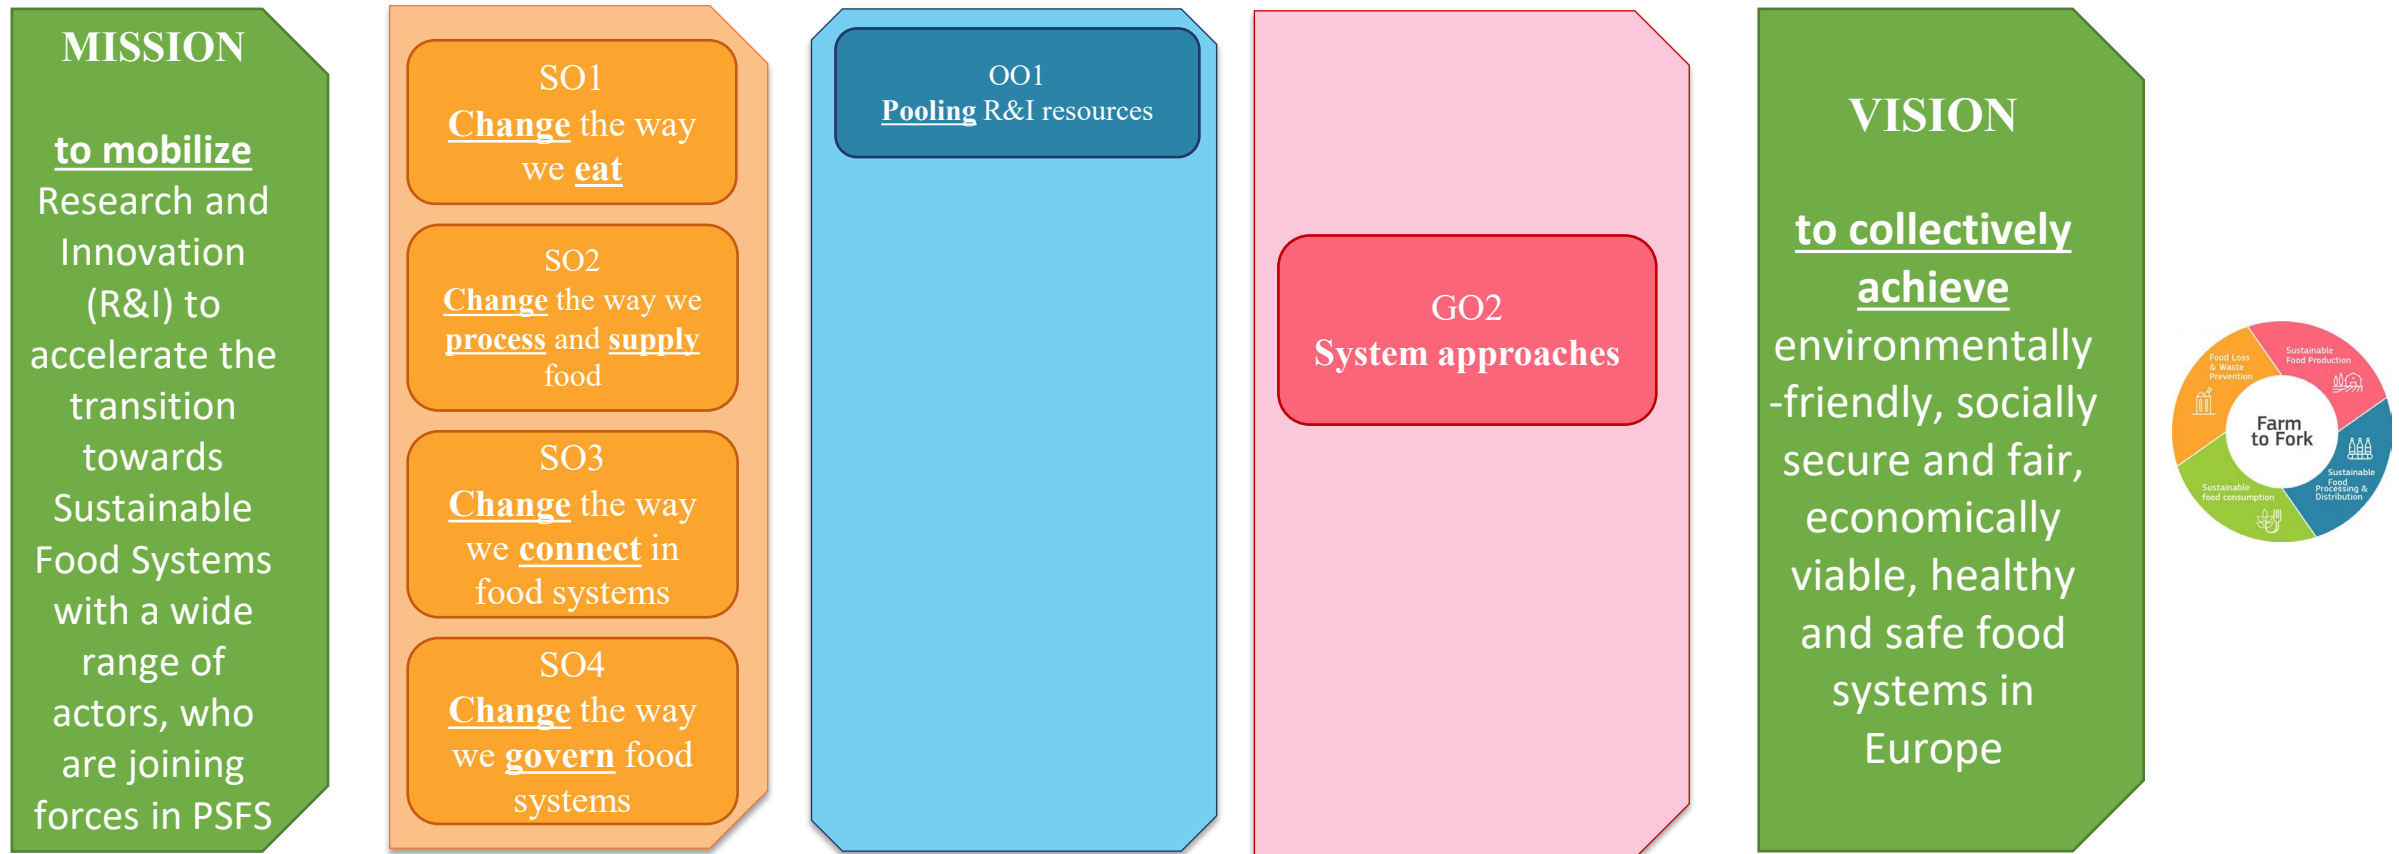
MISSION

to mobilize Research and Innovation (R&I) to accelerate the transition towards Sustainable Food Systems with a wide range of actors, who are joining forces in PSFS

SO1
Change the way we eat

SO2
Change the way we process and supply food

SO3
Change the way we connect in food systems

SO4
Change the way we govern food systems

OO1
Pooling R&I resources

GO2
System approaches

VISION

to collectively achieve environmentally -friendly, socially secure and fair, economically viable, healthy and safe food systems in Europe

Food Loss & Waste Prevention
Sustainable Food Production
Farm to Fork
Sustainable Food Processing & Distribution
Sustainable food consumption